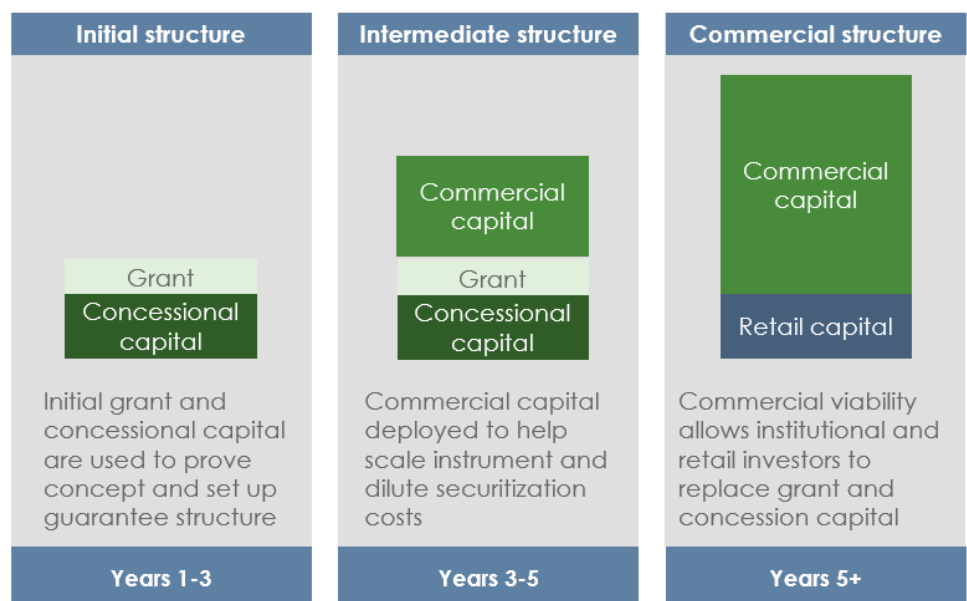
Initial structure

Grant

Concessional capital

Initial grant and concessional capital are used to prove concept and set up guarantee structure

Years 1-3

Intermediate structure

Commercial capital

Grant

Concessional capital

Commercial capital deployed to help scale instrument and dilute securitization costs

Years 3-5

Commercial structure

Commercial capital

Retail capital

Commercial viability allows institutional and retail investors to replace grant and concession capital

Years 5+